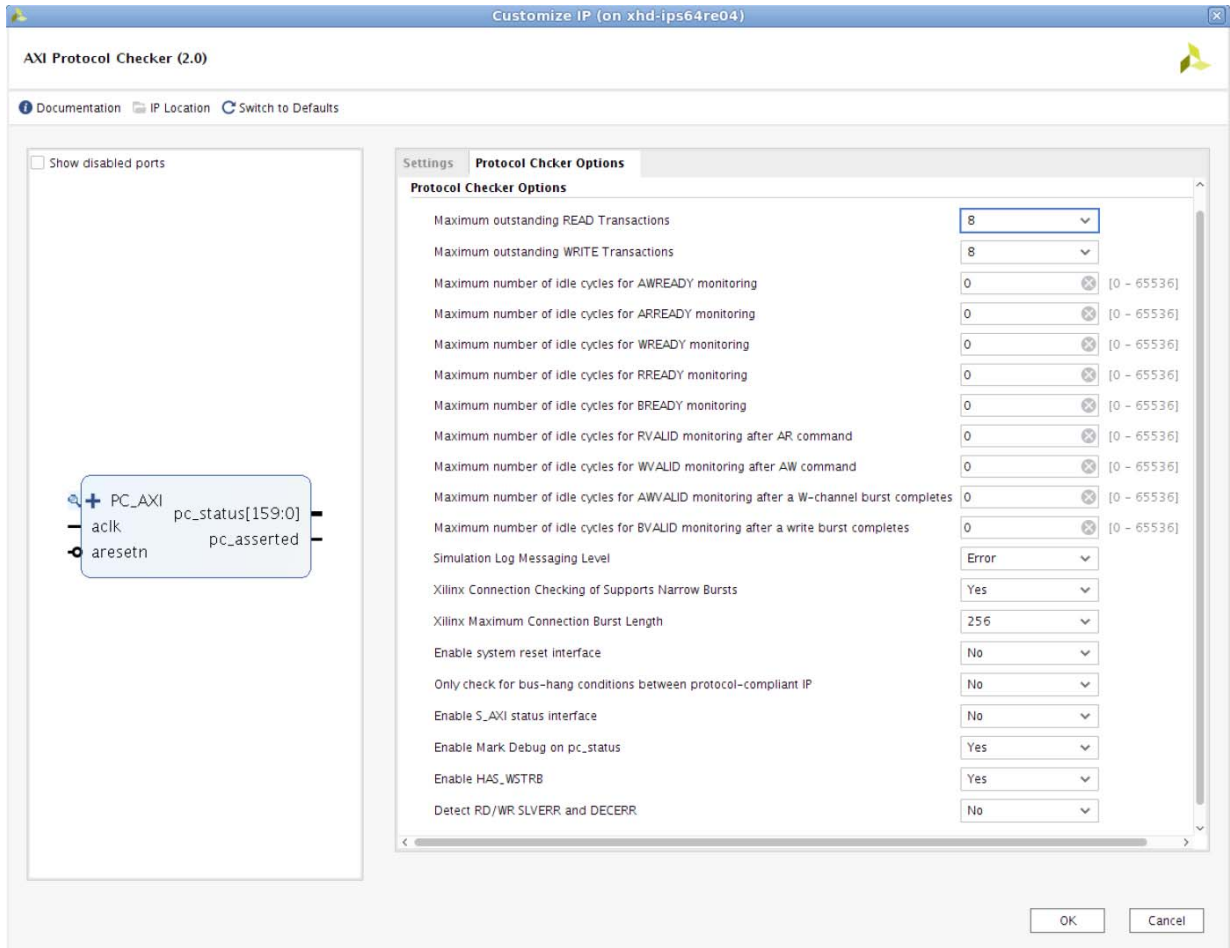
Customize IP (on xhd-ips64re04)

AXI Protocol Checker (2.0)

Documentation IP Location Switch to Defaults

Show disabled ports

PC_AXI
aclk
aresetn
pc_status[159:0]
pc_asserted

Settings Protocol Chcker Options

Protocol Checker Options

| | | |
|---|---|---|
| Maximum outstanding READ Transactions | 8 | |
| Maximum outstanding WRITE Transactions | 8 | |
| Maximum number of idle cycles for AWREADY monitoring | 0 | [0 - 65536] |
| Maximum number of idle cycles for ARREADY monitoring | 0 | [0 - 65536] |
| Maximum number of idle cycles for WREADY monitoring | 0 | [0 - 65536] |
| Maximum number of idle cycles for RREADY monitoring | 0 | [0 - 65536] |
| Maximum number of idle cycles for BREADY monitoring | 0 | [0 - 65536] |
| Maximum number of idle cycles for RVALID monitoring after AR command | 0 | [0 - 65536] |
| Maximum number of idle cycles for WVALID monitoring after AW command | 0 | [0 - 65536] |
| Maximum number of idle cycles for AWVALID monitoring after a W-channel burst completes | 0 | [0 - 65536] |
| Maximum number of idle cycles for BVALID monitoring after a write burst completes | 0 | [0 - 65536] |
| Simulation Log Messaging Level | Error | |
| Xilinx Connection Checking of Supports Narrow Bursts | Yes | |
| Xilinx Maximum Connection Burst Length | 256 | |
| Enable system reset interface | No | |
| Only check for bus-hang conditions between protocol-compliant IP | No | |
| Enable S_AXI status interface | No | |
| Enable Mark Debug on pc_status | Yes | |
| Enable HAS_WSTRB | Yes | |
| Detect RD/WR SLVERR and DECERR | No | |

OK Cancel